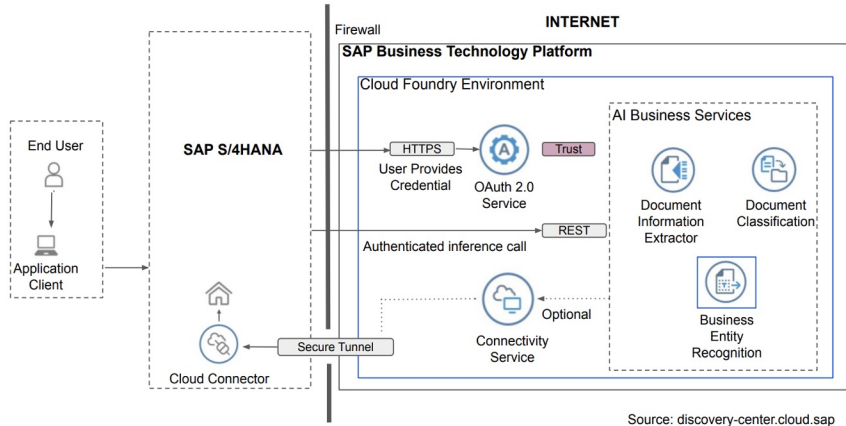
Firewall

INTERNET

SAP Business Technology Platform

Cloud Foundry Environment

End User

Application Client

SAP S/4HANA

HTTPS

User Provides Credential

OAuth 2.0 Service

Trust

AI Business Services

Document Information Extractor

Document Classification

Authenticated inference call

REST

Business Entity Recognition

Optional

Connectivity Service

Secure Tunnel

Cloud Connector

Source: discovery-center.cloud.sap